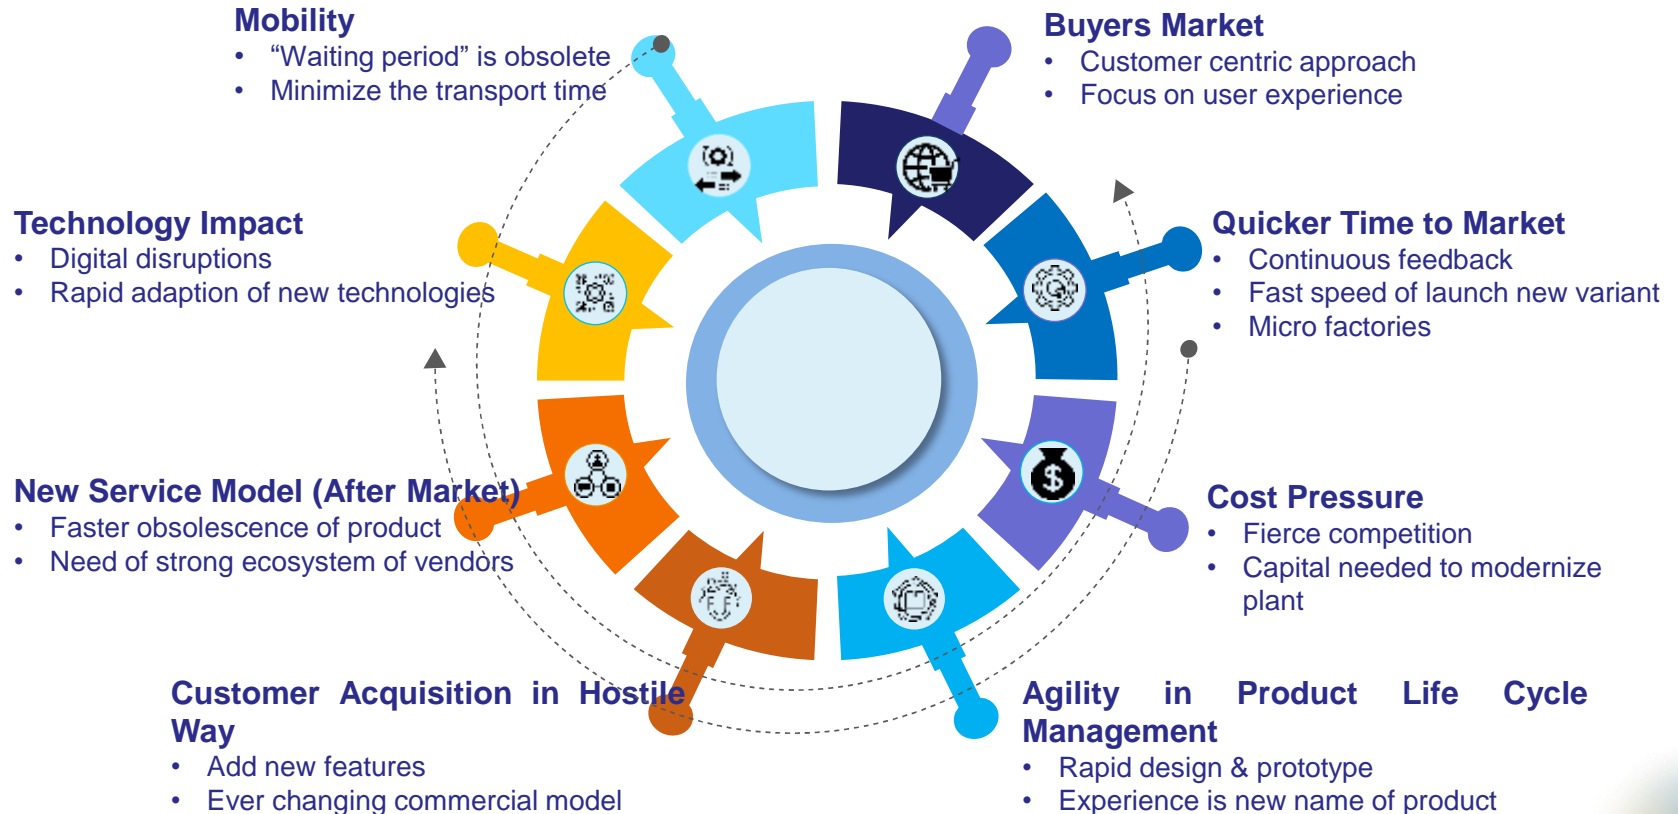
Mobility
- “Waiting period” is obsolete
- Minimize the transport time

Buyers Market
- Customer centric approach
- Focus on user experience

Technology Impact
- Digital disruptions
- Rapid adaption of new technologies

Quicker Time to Market
- Continuous feedback
- Fast speed of launch new variant
- Micro factories

New Service Model (After Market)
- Faster obsolescence of product
- Need of strong ecosystem of vendors

Cost Pressure
- Fierce competition
- Capital needed to modernize plant

Customer Acquisition in Hostile Way
- Add new features
- Ever changing commercial model

Agility in Product Life Cycle Management
- Rapid design & prototype
- Experience is new name of product